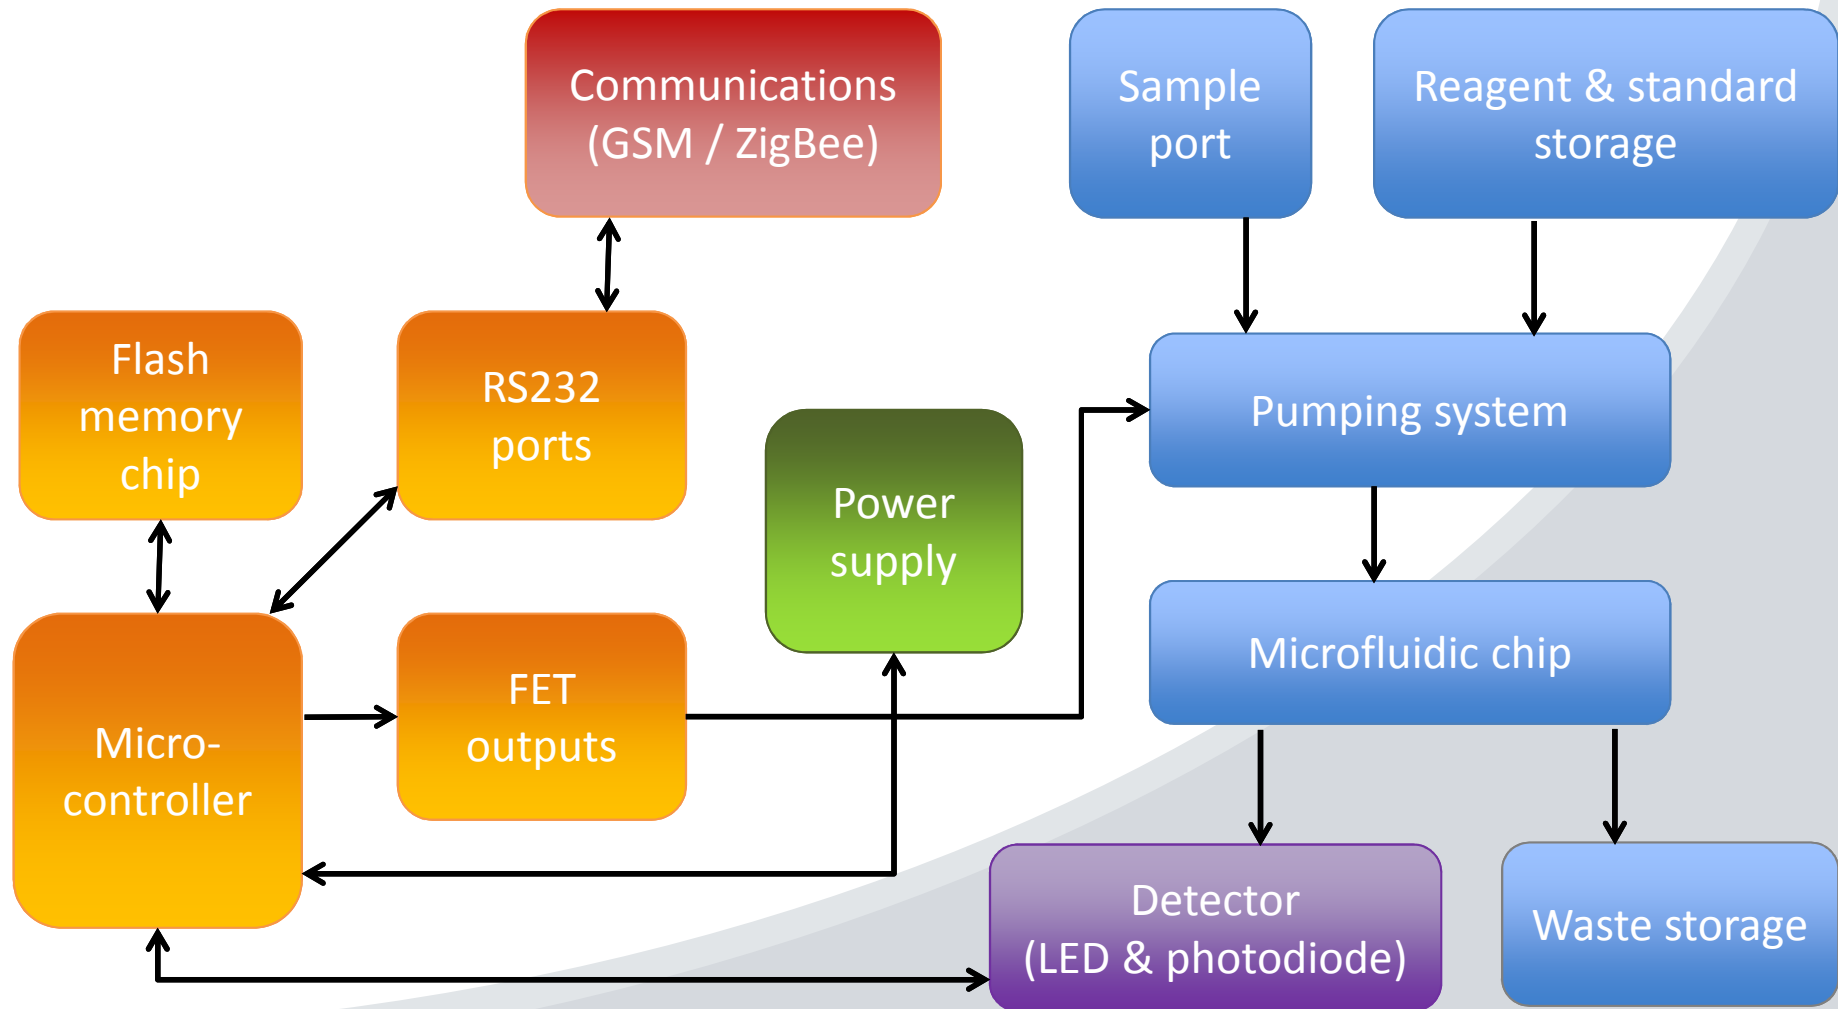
Communications (GSM / ZigBee)

Sample port

Reagent & standard storage

Flash memory chip

RS232 ports

Power supply

Pumping system

Microfluidic chip

Micro-controller

FET outputs

Detector (LED & photodiode)

Waste storage